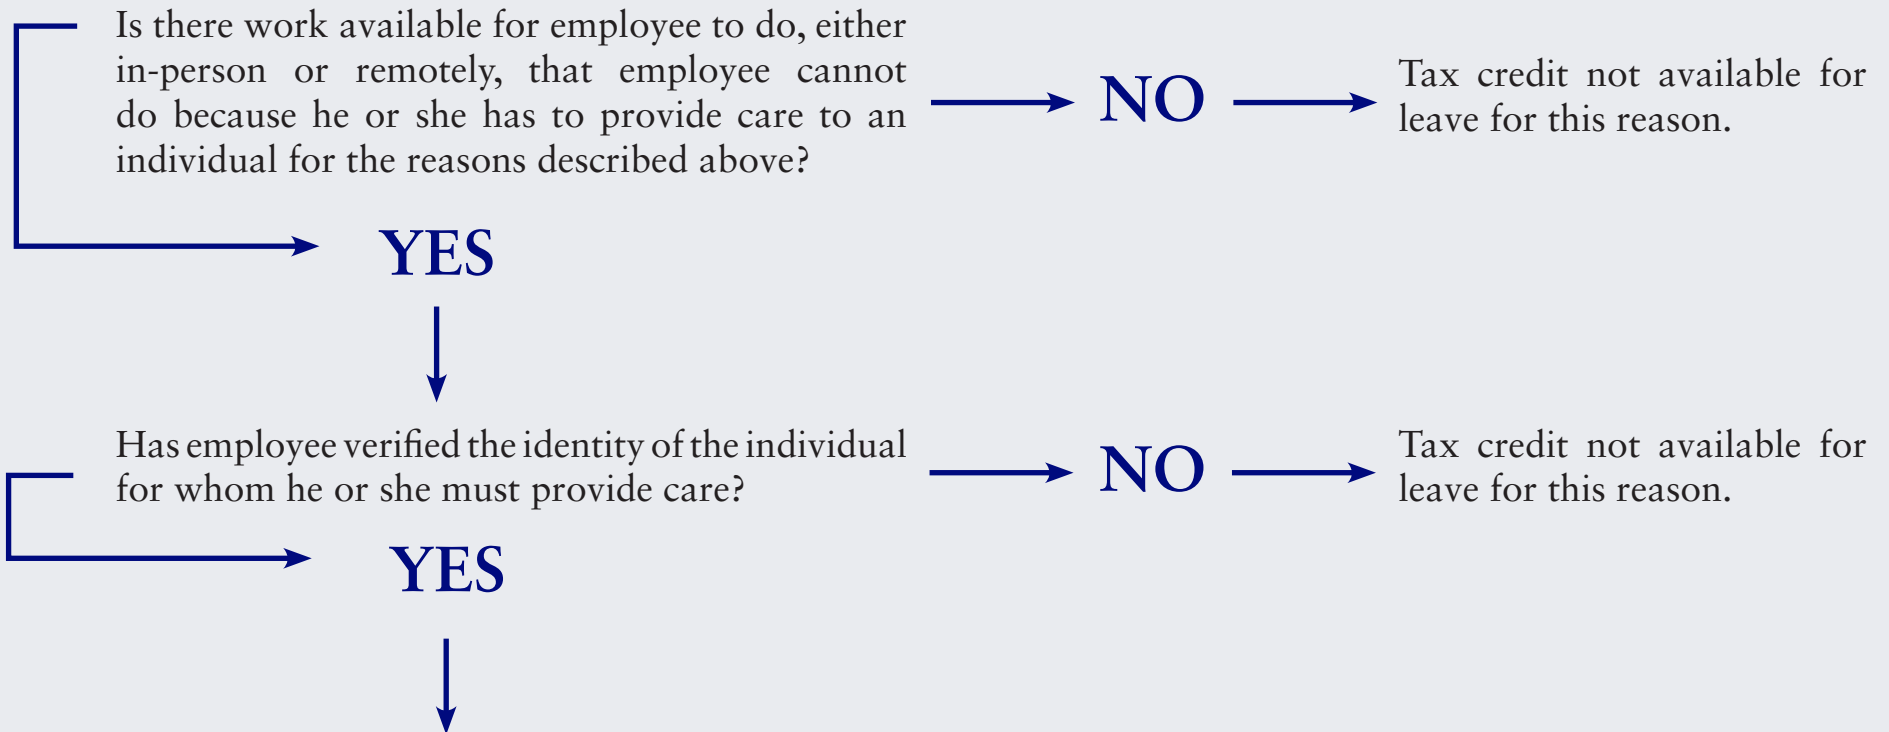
Is there work available for employee to do, either in-person or remotely, that employee cannot do because he or she has to provide care to an individual for the reasons described above?

NO

Tax credit not available for leave for this reason.

YES

Has employee verified the identity of the individual for whom he or she must provide care?

NO

Tax credit not available for leave for this reason.

YES